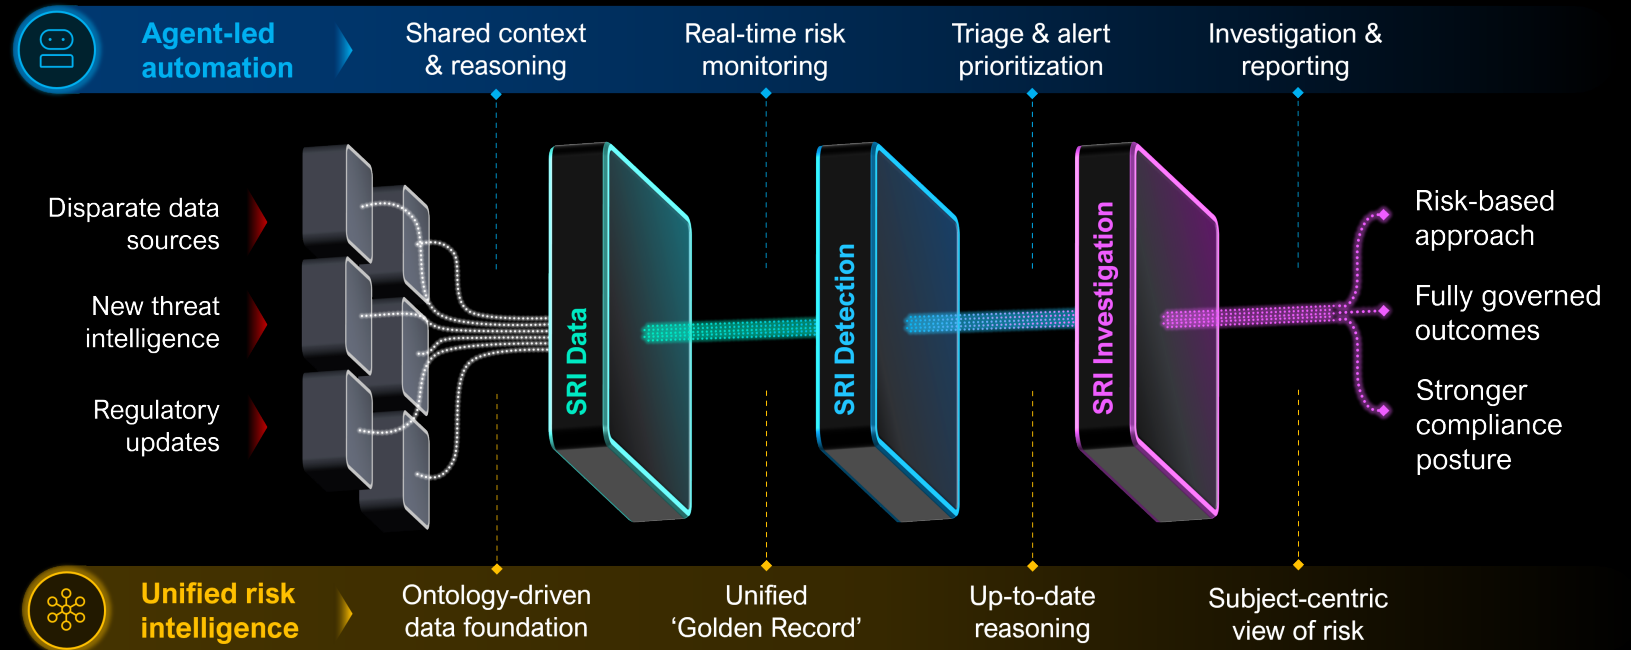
Agent-led automation

Shared context & reasoning

Real-time risk monitoring

Triage & alert prioritization

Investigation & reporting

Disparate data sources

New threat intelligence

Regulatory updates

SRI Data

SRI Detection

SRI Investigation

Risk-based approach

Fully governed outcomes

Stronger compliance posture

Unified risk intelligence

Ontology-driven data foundation

Unified ‘Golden Record’

Up-to-date reasoning

Subject-centric view of risk